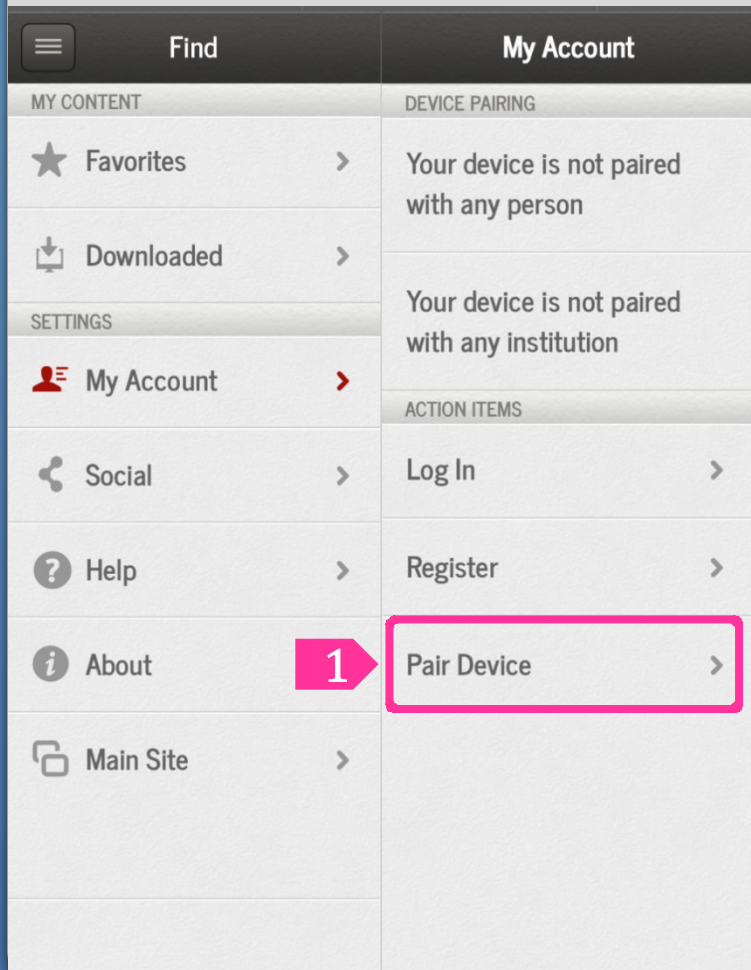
Find

MY CONTENT

Favorites

Downloaded

SETTINGS

My Account

Social

Help

About

Main Site

My Account

DEVICE PAIRING

Your device is not paired with any person

Your device is not paired with any institution

ACTION ITEMS

Log In

Register

1

Pair Device